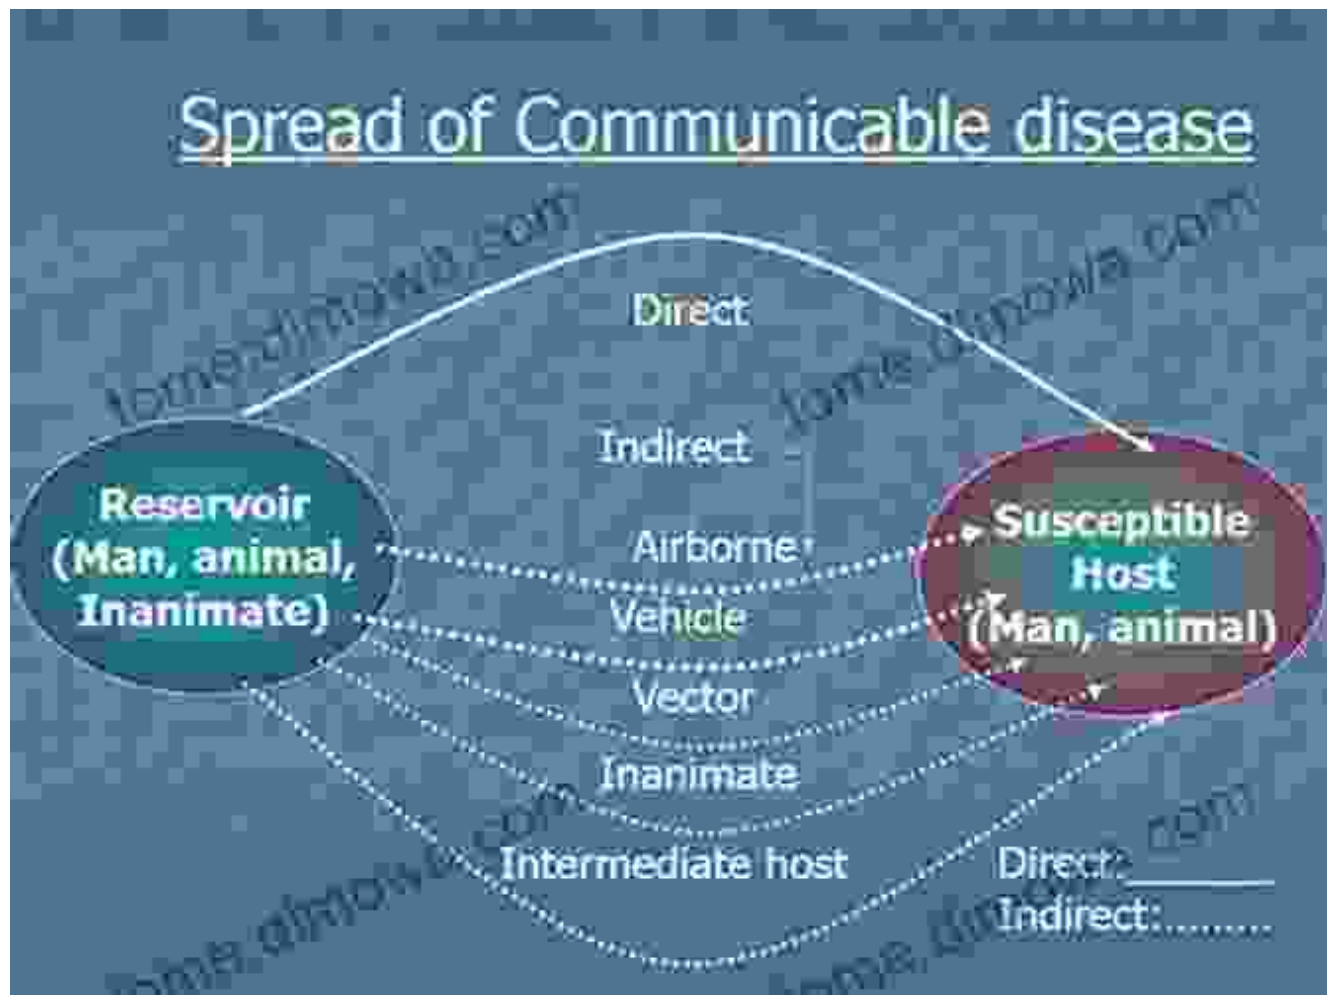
Spread of Communicable disease

Direct

Indirect

Reservoir (Man, animal, Inanimate)

Airborne

Vehicle

Vector

Inanimate

Intermediate host

Susceptible Host (Man, animal)

Direct: ______

Indirect: ........

lome.dimowa.com

lome.dimowa.com

lome.dimowa.com

lome.dimowa.com